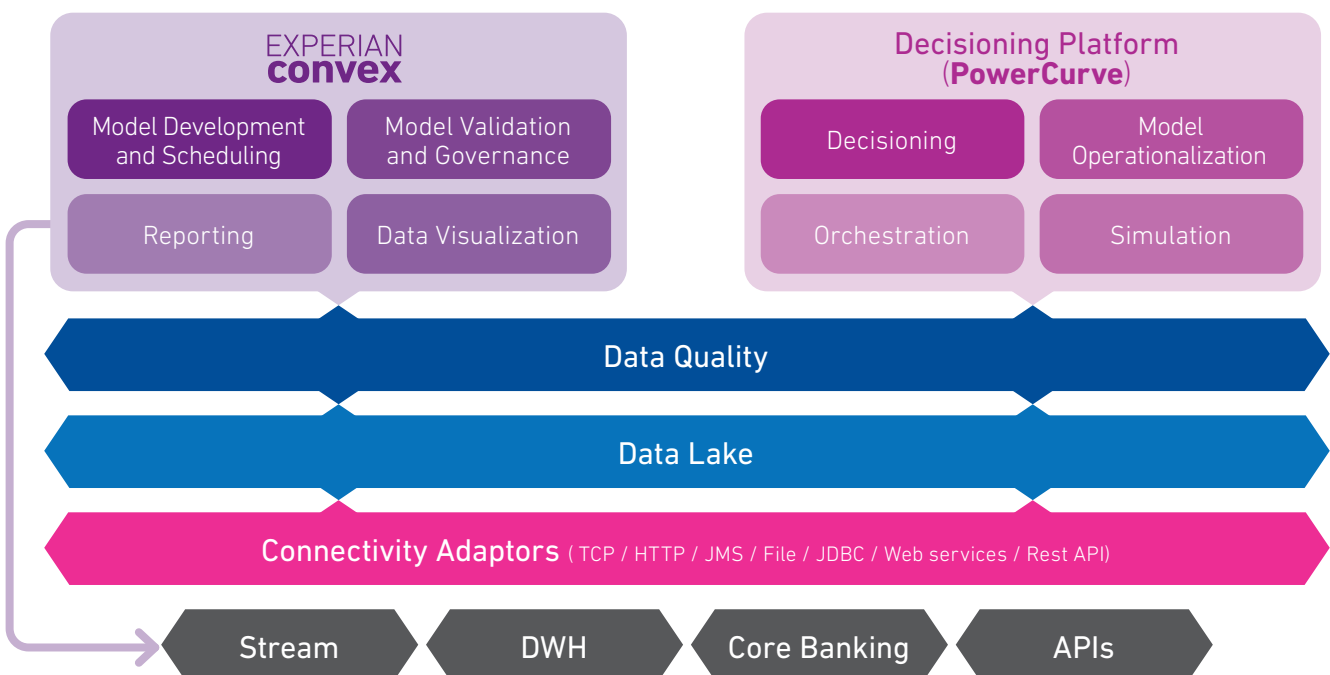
EXPERIAN
convex

Model Development and Scheduling

Model Validation and Governance

Reporting

Data Visualization

Decisioning Platform (PowerCurve)

Decisioning

Model Operationalization

Orchestration

Simulation

Data Quality

Data Lake

Connectivity Adaptors ( TCP / HTTP / JMS / File / JDBC / Web services / Rest API)

Stream

DWH

Core Banking

APIs